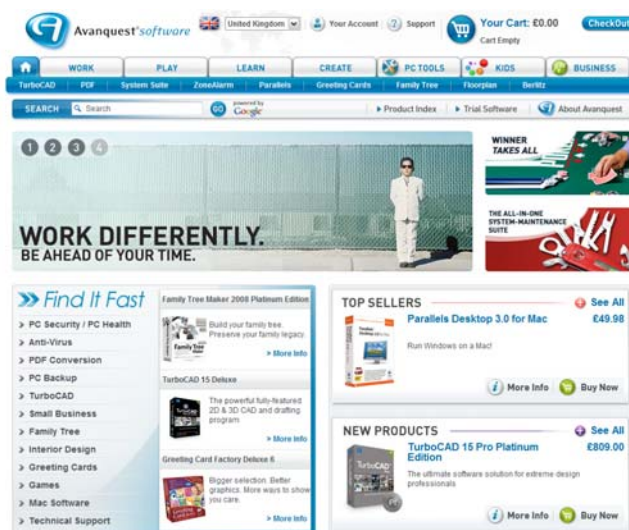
Avanquest software

United Kingdom

Your Account

Support

Your Cart: £0.00
Cart Empty

CheckOut

WORK | PLAY | LEARN | CREATE | PC TOOLS | KIDS | BUSINESS

TurboCAD | PDF | System Suite | ZoneAlarm | Parallels | Greeting Cards | Family Tree | Floorplan | Berlitz

SEARCH

Search

GO

powered by Google

▸ Product Index

▸ Trial Software

About Avanquest

1 2 3 4

WORK DIFFERENTLY.
BE AHEAD OF YOUR TIME.

WINNER TAKES ALL

THE ALL-IN-ONE SYSTEM-MAINTENANCE SUITE

Find It Fast

> PC Security / PC Health
> Anti-Virus
> PDF Conversion
> PC Backup
> TurboCAD
> Small Business
> Family Tree
> Interior Design
> Greeting Cards
> Games
> Mac Software
> Technical Support

Family Tree Maker 2008 Platinum Edition

Build your family tree. Preserve your family legacy.

> More Info

TurboCAD 15 Deluxe

The powerful fully-featured 2D & 3D CAD and drafting program

> More Info

Greeting Card Factory Deluxe 6

Bigger selection. Better graphics. More ways to show you care.

> More Info

TOP SELLERS

See All

Parallels Desktop 3.0 for Mac

£49.98

Run Windows on a Mac!

More Info

Buy Now

NEW PRODUCTS

See All

TurboCAD 15 Pro Platinum Edition

£809.00

The ultimate software solution for extreme design professionals

More Info

Buy Now